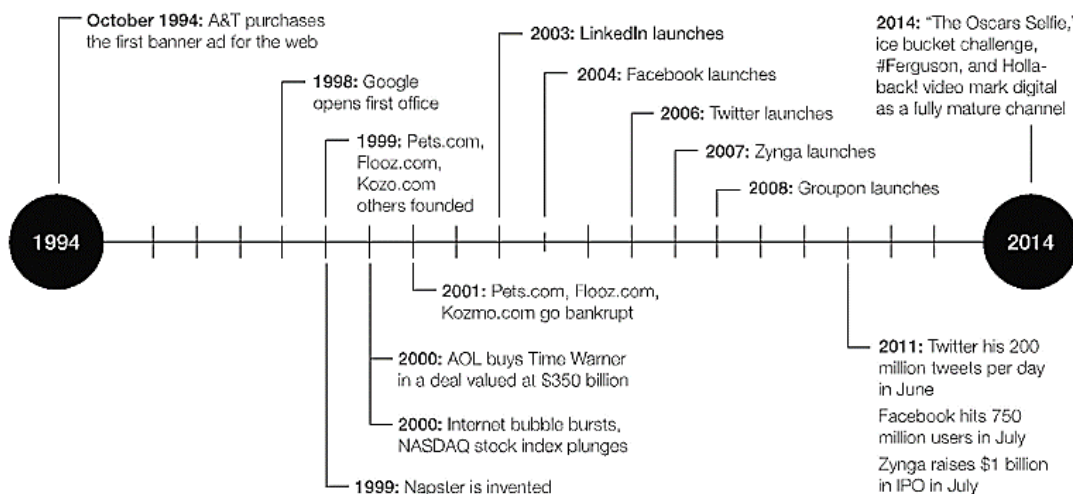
October 1994: A&T purchases the first banner ad for the web

1998: Google opens first office

1999: Pets.com, Flooz.com, Kozo.com others founded

2003: LinkedIn launches

2004: Facebook launches

2006: Twitter launches

2007: Zynga launches

2008: Groupon launches

2014: "The Oscars Selfie," ice bucket challenge, #Ferguson, and Hollaback! video mark digital as a fully mature channel

1994

2014

2001: Pets.com, Flooz.com, Kozmo.com go bankrupt

2000: AOL buys Time Warner in a deal valued at $350 billion

2000: Internet bubble bursts, NASDAQ stock index plunges

1999: Napster is invented

2011: Twitter his 200 million tweets per day in June

Facebook hits 750 million users in July

Zynga raises $1 billion in IPO in July